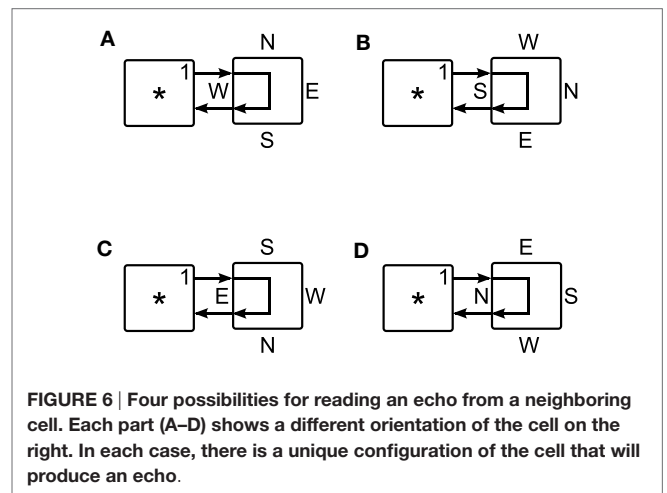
A

N

*

1

W

E

S

B

W

*

1

S

N

E

C

S

*

1

E

W

N

D

E

*

1

N

S

W

FIGURE 6 | Four possibilities for reading an echo from a neighboring cell. Each part (A–D) shows a different orientation of the cell on the right. In each case, there is a unique configuration of the cell that will produce an echo.